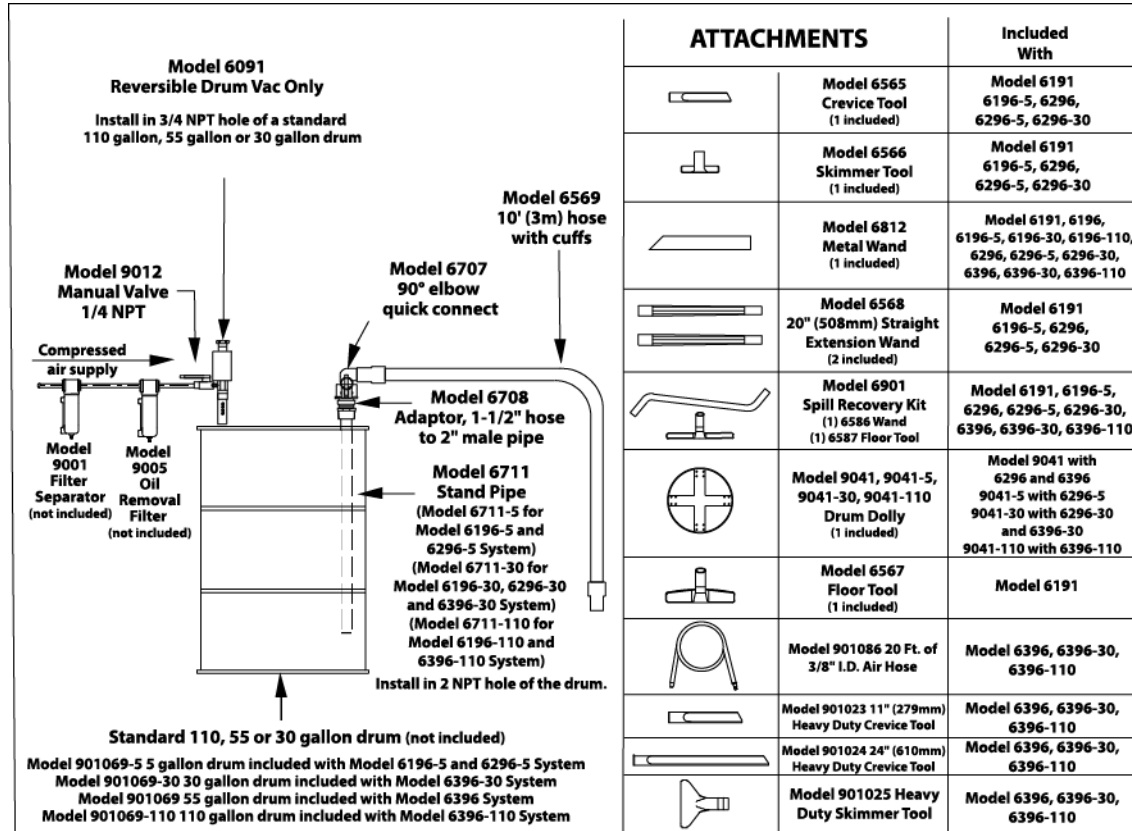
Model 6091
Reversible Drum Vac Only

Install in 3/4 NPT hole of a standard 110 gallon, 55 gallon or 30 gallon drum

Model 6569
10' (3m) hose with cuffs

Model 9012
Manual Valve
1/4 NPT

Model 6707
90° elbow quick connect

Compressed air supply

Model 6708
Adaptor, 1-1/2" hose to 2" male pipe

Model 9001
Filter Separator
(not included)

Model 9005
Oil Removal Filter
(not included)

Model 6711
Stand Pipe
(Model 6711-5 for Model 6196-5 and 6296-5 System)
(Model 6711-30 for Model 6196-30, 6296-30 and 6396-30 System)
(Model 6711-110 for Model 6196-110 and 6396-110 System)
Install in 2 NPT hole of the drum.

Standard 110, 55 or 30 gallon drum (not included)

Model 901069-5 5 gallon drum included with Model 6196-5 and 6296-5 System
Model 901069-30 30 gallon drum included with Model 6396-30 System
Model 901069 55 gallon drum included with Model 6396 System
Model 901069-110 110 gallon drum included with Model 6396-110 System

| ATTACHMENTS | | Included With |
|---|---|---|
| | Model 6565 Crevice Tool (1 included) | Model 6191 6196-5, 6296, 6296-5, 6296-30 |
| | Model 6566 Skimmer Tool (1 included) | Model 6191 6196-5, 6296, 6296-5, 6296-30 |
| | Model 6812 Metal Wand (1 included) | Model 6191, 6196, 6196-5, 6196-30, 6196-110, 6296, 6296-5, 6296-30, 6396, 6396-30, 6396-110 |
| | Model 6568 20" (508mm) Straight Extension Wand (2 included) | Model 6191 6196-5, 6296, 6296-5, 6296-30 |
| | Model 6901 Spill Recovery Kit (1) 6586 Wand (1) 6587 Floor Tool | Model 6191, 6196-5, 6296, 6296-5, 6296-30, 6396, 6396-30, 6396-110 |
| | Model 9041, 9041-5, 9041-30, 9041-110 Drum Dolly (1 included) | Model 9041 with 6296 and 6396 9041-5 with 6296-5 9041-30 with 6296-30 and 6396-30 9041-110 with 6396-110 |
| | Model 6567 Floor Tool (1 included) | Model 6191 |
| | Model 901086 20 Ft. of 3/8" I.D. Air Hose | Model 6396, 6396-30, 6396-110 |
| | Model 901023 11" (279mm) Heavy Duty Crevice Tool | Model 6396, 6396-30, 6396-110 |
| | Model 901024 24" (610mm) Heavy Duty Crevice Tool | Model 6396, 6396-30, 6396-110 |
| | Model 901025 Heavy Duty Skimmer Tool | Model 6396, 6396-30, 6396-110 |